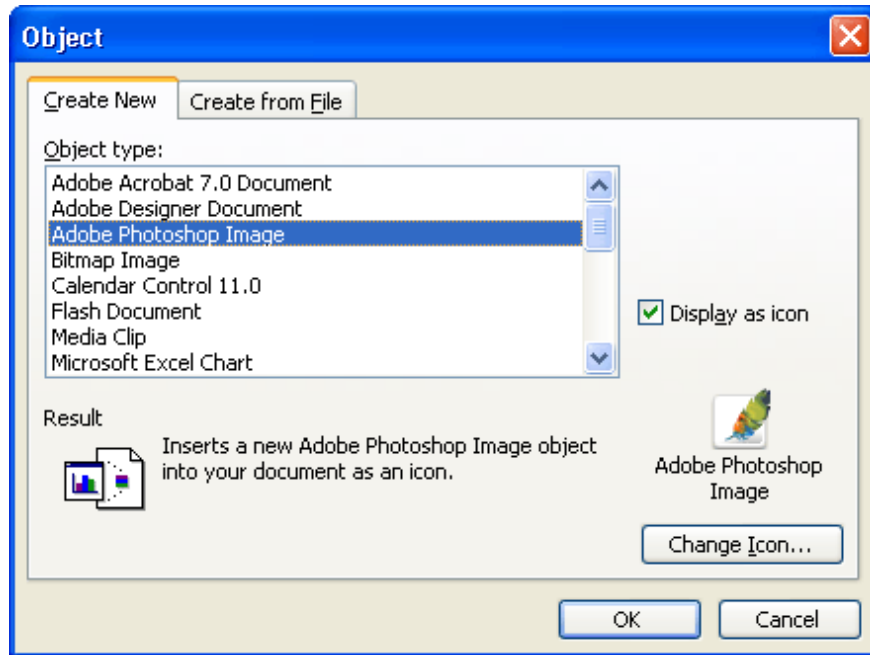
Object

Create New | Create from File

Object type:

Adobe Acrobat 7.0 Document
Adobe Designer Document
Adobe Photoshop Image
Bitmap Image
Calendar Control 11.0
Flash Document
Media Clip
Microsoft Excel Chart

Display as icon

Result

Inserts a new Adobe Photoshop Image object into your document as an icon.

Adobe Photoshop Image

Change Icon...

OK

Cancel